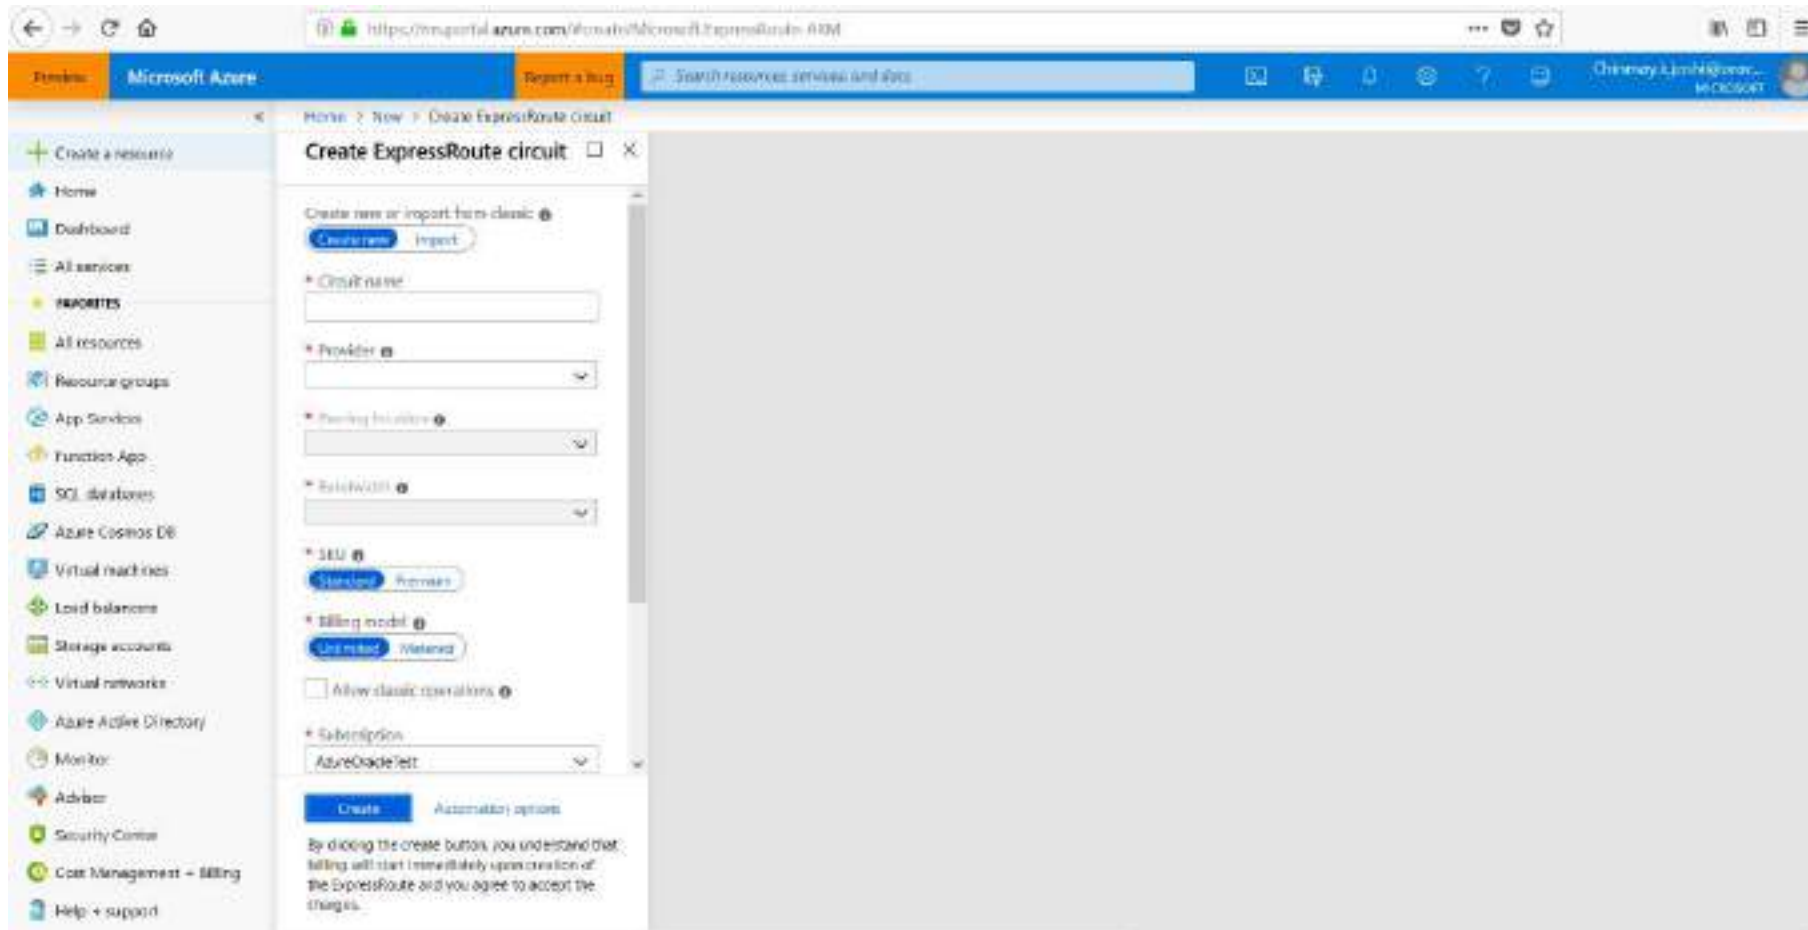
https://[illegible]portal.azure.com/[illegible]/Microsoft.ExpressRoute-ARM

Preview Microsoft Azure Report a bug Search resources, services and docs

Chinmay.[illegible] MICROSOFT

Create a resource
Home
Dashboard
All services
FAVORITES
All resources
Resource groups
App Services
Function App
SQL databases
Azure Cosmos DB
Virtual machines
Load balancers
Storage accounts
Virtual networks
Azure Active Directory
Monitor
Advisor
Security Center
Cost Management + Billing
Help + support

Home > New > Create ExpressRoute circuit

Create ExpressRoute circuit

Create new or import from classic
Create new Import

* Circuit name

* Provider

* Peering location

* Bandwidth

* SKU
Standard Premium

* Billing model
Unlimited Metered

Allow classic operations

* Subscription
AzureOracleTest

Create Automation options

By clicking the create button, you understand that billing will start immediately upon creation of the ExpressRoute and you agree to accept the charges.